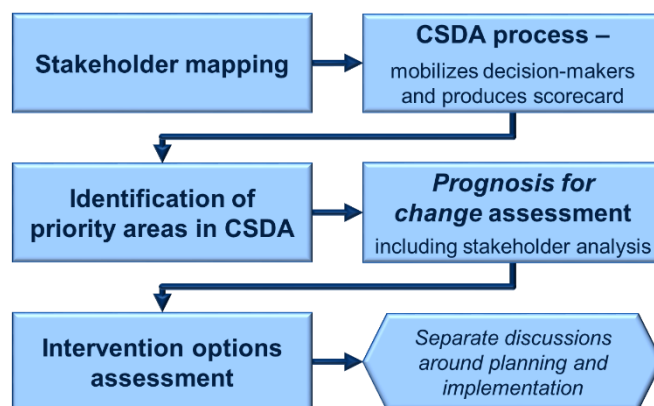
Stakeholder mapping

CSDA process –
mobilizes decision-makers and produces scorecard

Identification of priority areas in CSDA

*Prognosis for change* assessment
including stakeholder analysis

Intervention options assessment

*Separate discussions around planning and implementation*